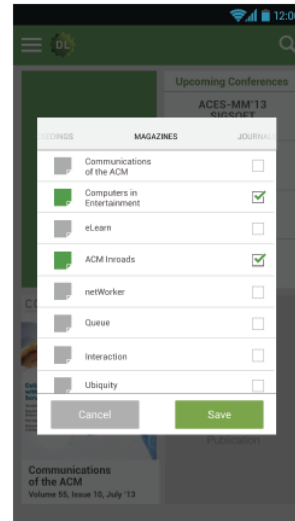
12:0

DL

Upcoming Conferences

ACES-MM'13

SIGSOFT

EDINGS

MAGAZINES

JOURNAL

Communications of the ACM

Computers in Entertainment

eLearn

ACM Inroads

netWorker

Queue

Interaction

Ubiquity

Cancel

Save

Publication

Communications of the ACM

Volume 55, Issue 10, July '13